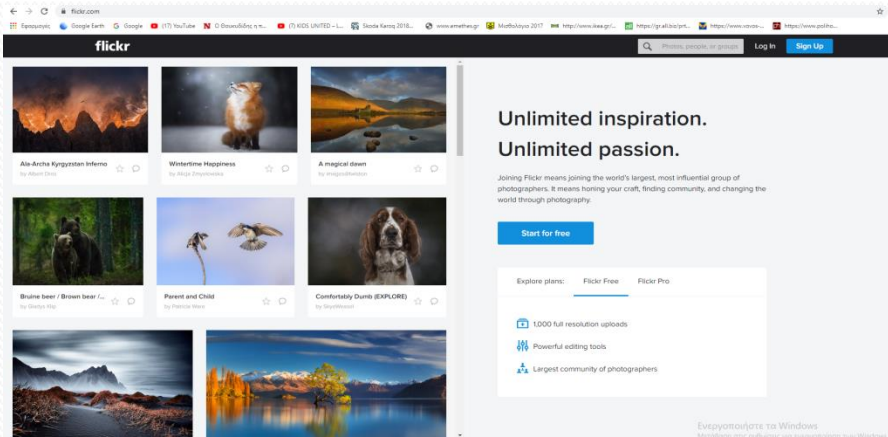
flickr.com

Εφαρμογές Google Earth Google (17) YouTube Ο Θουκυδίδης η τε... (7) KIDS UNITED -... Skoda Καιος 2018... www.emathes.gr Μισθολόγιο 2017 http://www.ikea.gr/... https://gr.aliiz/prt... https://www.voxco-... https://www.politn...

flickr

Photos, people, or groups

Log In

Sign Up

Ala-Archa Kyrgyzstan Inferno
by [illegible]

Wintertime Happiness
by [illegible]

A magical dawn
by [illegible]

Bruine beer / Brown bear /...
by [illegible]

Parent and Child
by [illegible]

Comfortably Dumb (EXPLORE)
by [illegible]

Unlimited inspiration.
Unlimited passion.

Joining Flickr means joining the world's largest, most influential group of photographers. It means honing your craft, finding community, and changing the world through photography.

Start for free

Explore plans: Flickr Free Flickr Pro

1,000 full resolution uploads

Powerful editing tools

Largest community of photographers

Ενεργοποιήστε τα Windows
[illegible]